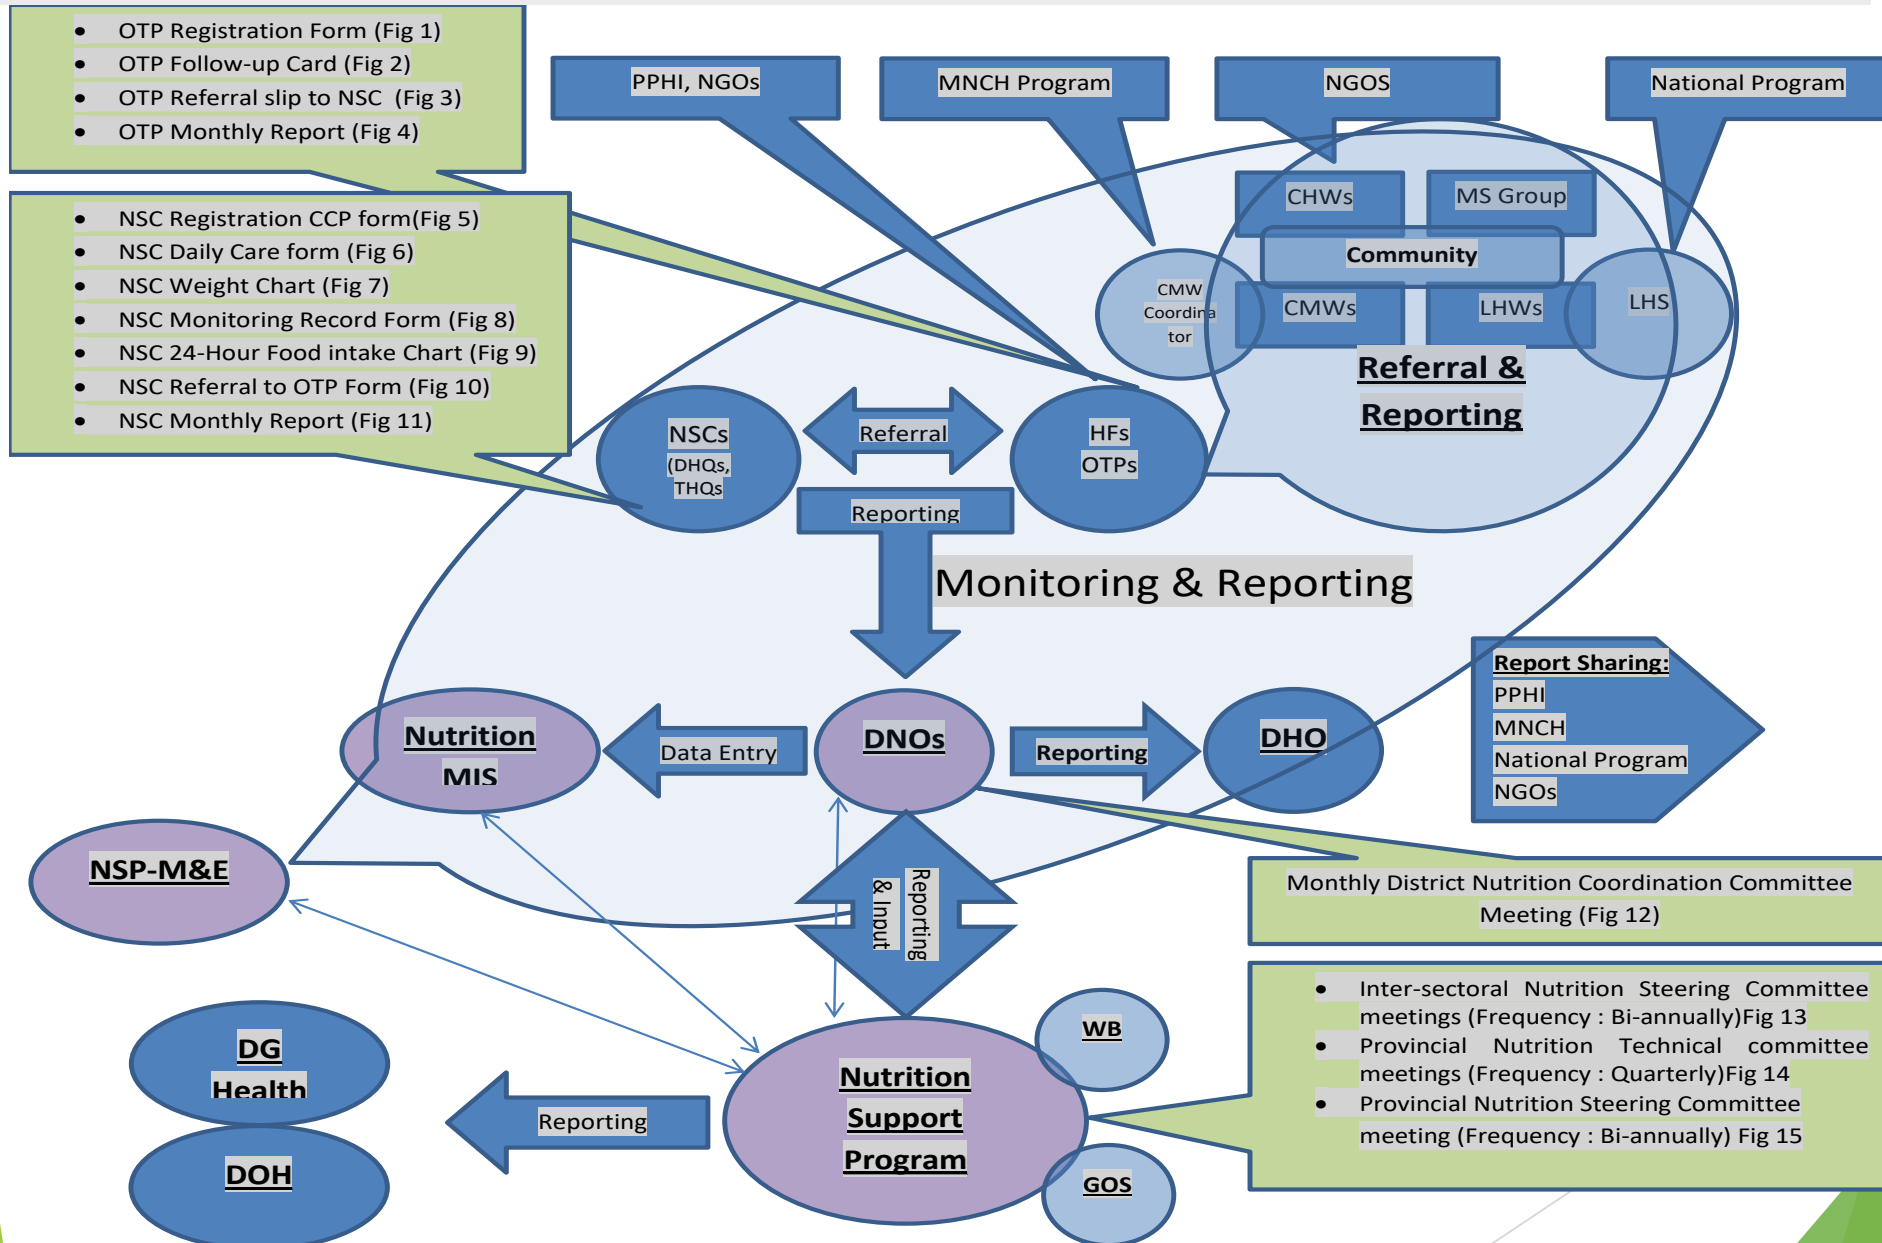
- OTP Registration Form (Fig 1)
- OTP Follow-up Card (Fig 2)
- OTP Referral slip to NSC (Fig 3)
- OTP Monthly Report (Fig 4)

- NSC Registration CCP form(Fig 5)
- NSC Daily Care form (Fig 6)
- NSC Weight Chart (Fig 7)
- NSC Monitoring Record Form (Fig 8)
- NSC 24-Hour Food intake Chart (Fig 9)
- NSC Referral to OTP Form (Fig 10)
- NSC Monthly Report (Fig 11)

PPHI, NGOs

MNCH Program

NGOS

National Program

CHWs

MS Group

Community

CMW Coordinator

CMWs

LHWs

LHS

Referral & Reporting

NSCs (DHQs, THQs

Referral

HFs OTPs

Reporting

Monitoring & Reporting

Report Sharing:
PPHI
MNCH
National Program
NGOs

Nutrition MIS

Data Entry

DNOs

Reporting

DHO

NSP-M&E

Reporting & Input

Monthly District Nutrition Coordination Committee Meeting (Fig 12)

- Inter-sectoral Nutrition Steering Committee meetings (Frequency : Bi-annually)Fig 13
- Provincial Nutrition Technical committee meetings (Frequency : Quarterly)Fig 14
- Provincial Nutrition Steering Committee meeting (Frequency : Bi-annually) Fig 15

WB

DG Health

Reporting

Nutrition Support Program

DOH

GOS